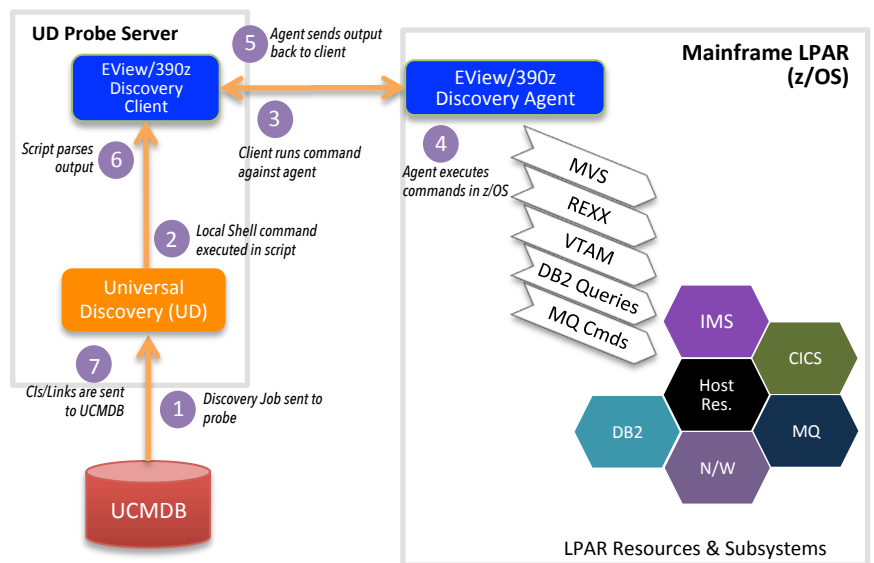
UD Probe Server

5 Agent sends output back to client

Mainframe LPAR (z/OS)

EView/390z Discovery Client

EView/390z Discovery Agent

3 Client runs command against agent

Script parses output 6

4 Agent executes commands in z/OS

MVS

REXX

VTAM

DB2 Queries

MQ Cmds

2 Local Shell command executed in script

Universal Discovery (UD)

IMS

CICS

Host Res.

7 CIs/Links are sent to UCMDB

1 Discovery Job sent to probe

DB2

MQ

N/W

UCMDB

LPAR Resources & Subsystems